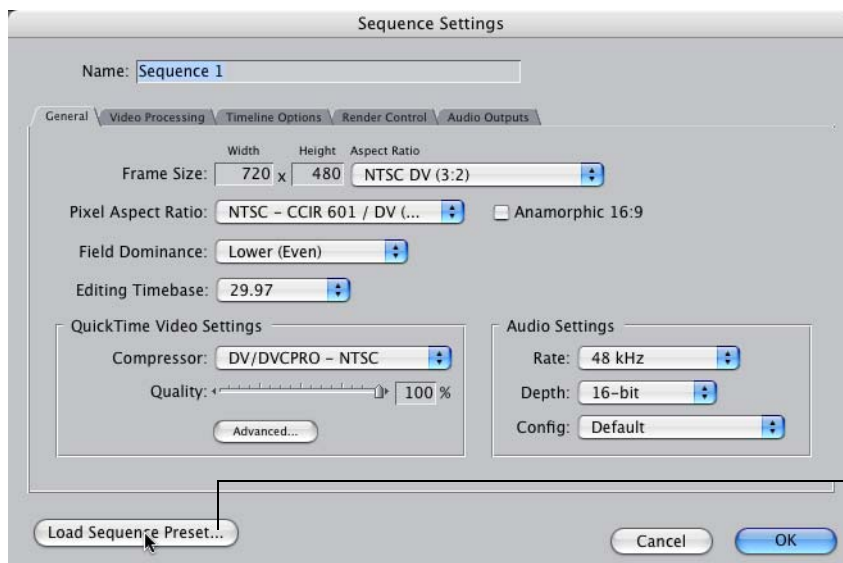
Sequence Settings

Name: Sequence 1

General | Video Processing | Timeline Options | Render Control | Audio Outputs

Width Height Aspect Ratio

Frame Size: 720 x 480 NTSC DV (3:2)

Pixel Aspect Ratio: NTSC - CCIR 601 / DV (...

Anamorphic 16:9

Field Dominance: Lower (Even)

Editing Timebase: 29.97

QuickTime Video Settings

Compressor: DV/DVCPRO - NTSC

Quality: 100 %

Advanced...

Audio Settings

Rate: 48 kHz

Depth: 16-bit

Config: Default

Load Sequence Preset...

Cancel

OK